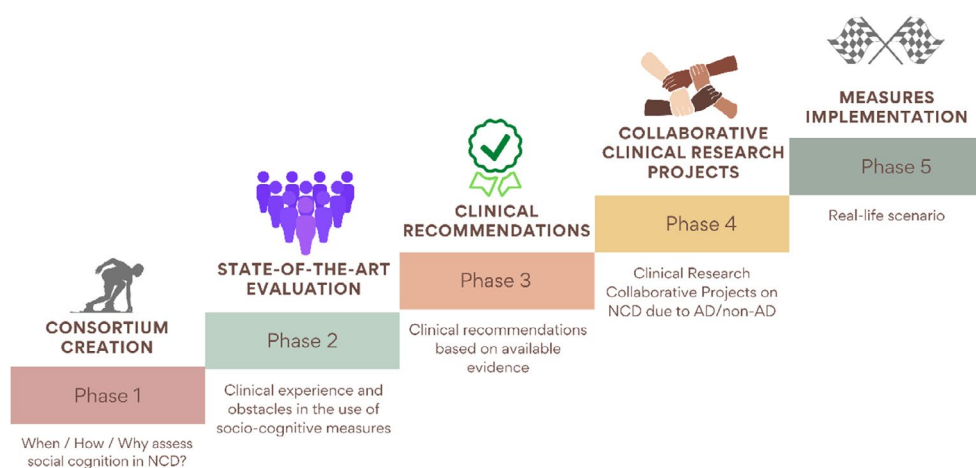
CONSORTIUM CREATION

Phase 1

When / How / Why assess social cognition in NCD?

STATE-OF-THE-ART EVALUATION

Phase 2

Clinical experience and obstacles in the use of socio-cognitive measures

CLINICAL RECOMMENDATIONS

Phase 3

Clinical recommendations based on available evidence

COLLABORATIVE CLINICAL RESEARCH PROJECTS

Phase 4

Clinical Research Collaborative Projects on NCD due to AD/non-AD

MEASURES IMPLEMENTATION

Phase 5

Real-life scenario